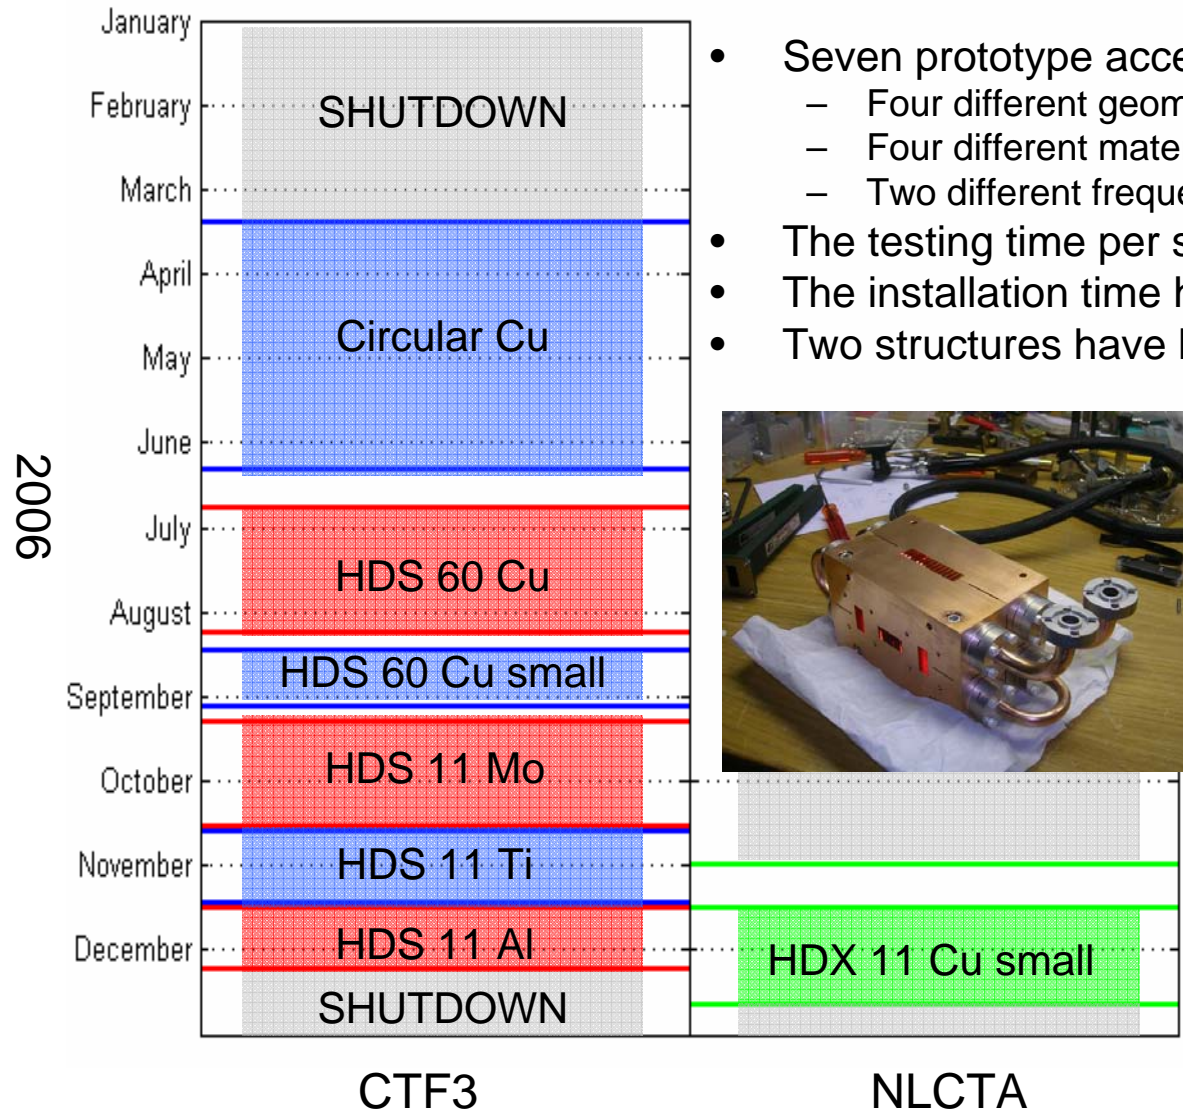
January
February
March
April
May
June
July
August
September
October
November
December

2006

SHUTDOWN
Circular Cu
HDS 60 Cu
HDS 60 Cu small
HDS 11 Mo
HDS 11 Ti
HDS 11 Al
SHUTDOWN

HDX 11 Cu small

CTF3
NLCTA

• Seven prototype acce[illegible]
– Four different geom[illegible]
– Four different mate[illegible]
– Two different freque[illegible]
• The testing time per s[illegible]
• The installation time h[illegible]
• Two structures have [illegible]